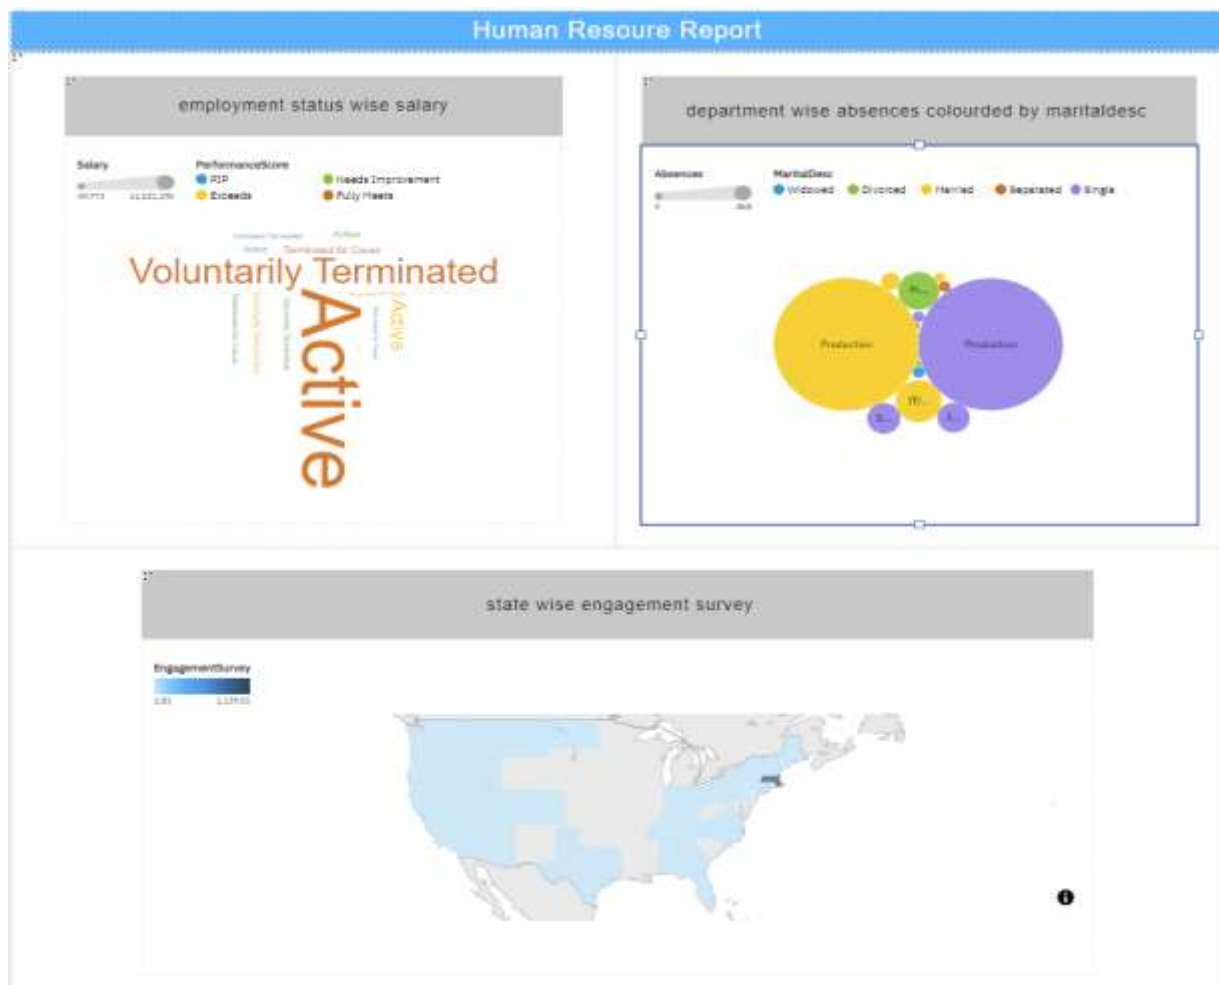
Human Resoure Report

employment status wise salary

Salary
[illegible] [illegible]

PerformanceScore
PIP
Exceeds
Needs Improvement
Fully Meets

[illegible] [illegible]
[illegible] Terminated for Cause

Voluntarily Terminated

Active

Active

department wise absences colourderd by maritaldesc

Absences
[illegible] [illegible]

MaritalDesc
Widowed
Divorced
Married
Separated
Single

P...
Production
Production
W...
S...
S...

state wise engagement survey

EngagementSurvey
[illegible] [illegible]